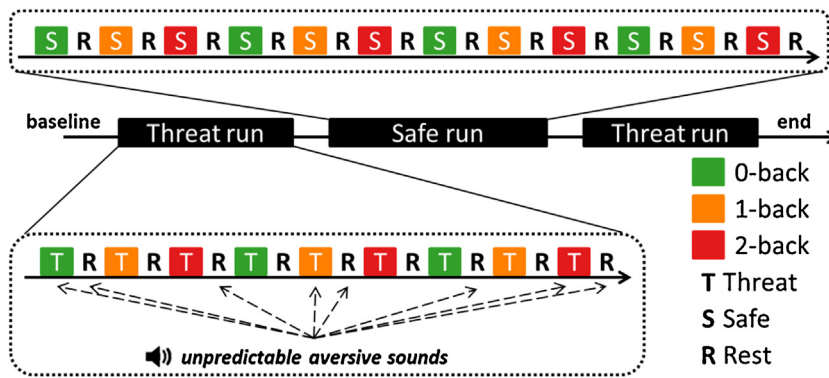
S R S R S R S R S R S R S R S R S R S R S R S R

baseline Threat run Safe run Threat run end

T R T R T R T R T R T R T R T R T R

unpredictable aversive sounds

0-back
1-back
2-back
T Threat
S Safe
R Rest